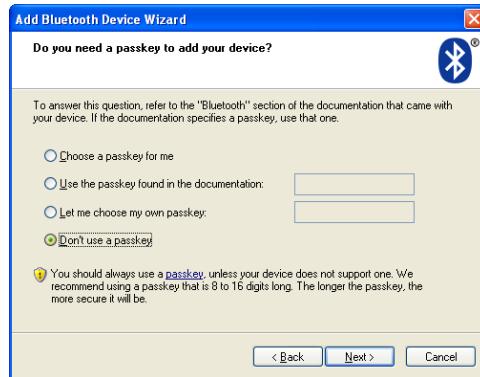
Add Bluetooth Device Wizard

Do you need a passkey to add your device?

To answer this question, refer to the "Bluetooth" section of the documentation that came with your device. If the documentation specifies a passkey, use that one.

Choose a passkey for me

Use the passkey found in the documentation:

Let me choose my own passkey:

Don't use a passkey

You should always use a passkey, unless your device does not support one. We recommend using a passkey that is 8 to 16 digits long. The longer the passkey, the more secure it will be.

< Back Next > Cancel